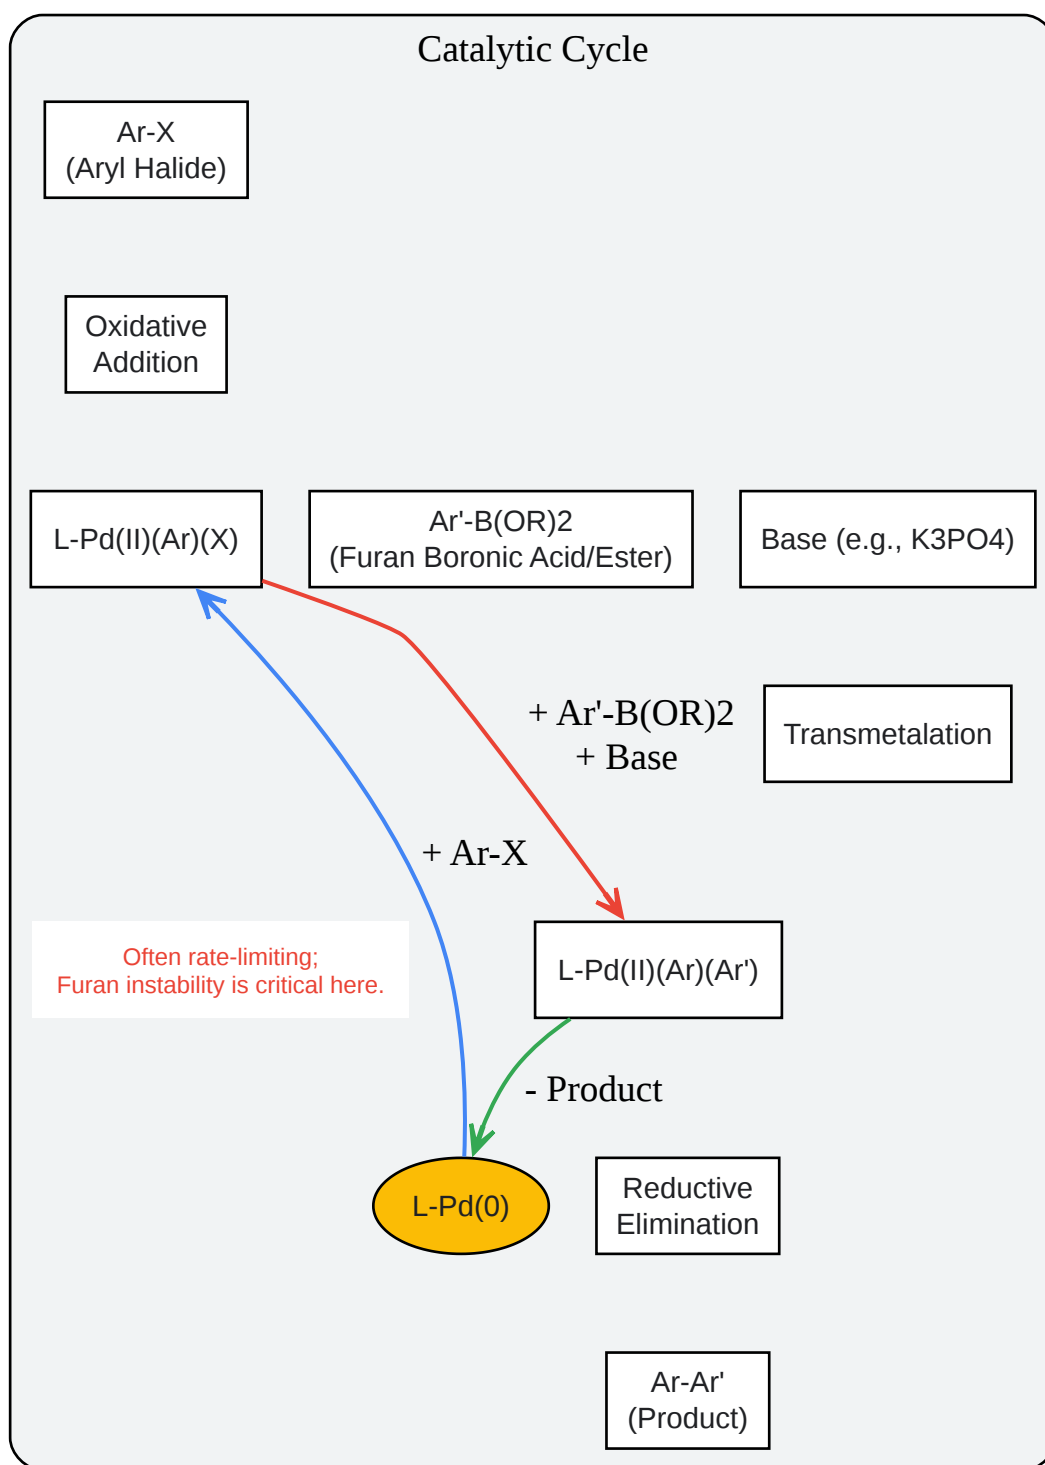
Catalytic Cycle

Ar-X
(Aryl Halide)

Oxidative
Addition

L-Pd(II)(Ar)(X)

Ar'-B(OR)2
(Furan Boronic Acid/Ester)

Base (e.g., K3PO4)

+ Ar'-B(OR)2
+ Base

Transmetalation

+ Ar-X

Often rate-limiting;
Furan instability is critical here.

L-Pd(II)(Ar)(Ar')

- Product

L-Pd(0)

Reductive
Elimination

Ar-Ar'
(Product)